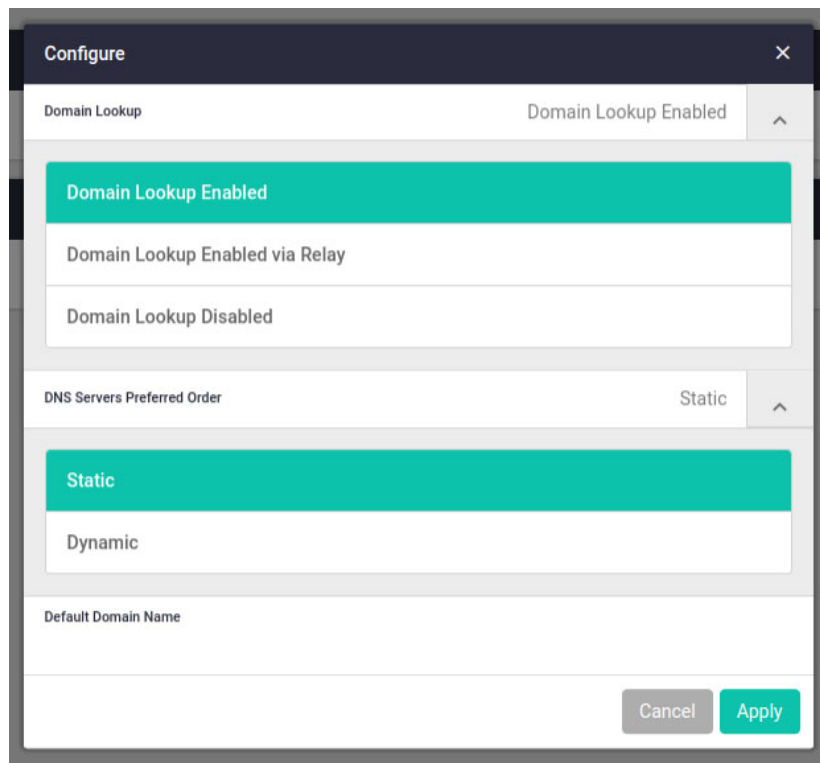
Configure ×

Domain Lookup
Domain Lookup Enabled

Domain Lookup Enabled

Domain Lookup Enabled via Relay

Domain Lookup Disabled

DNS Servers Preferred Order
Static

Static

Dynamic

Default Domain Name

Cancel Apply